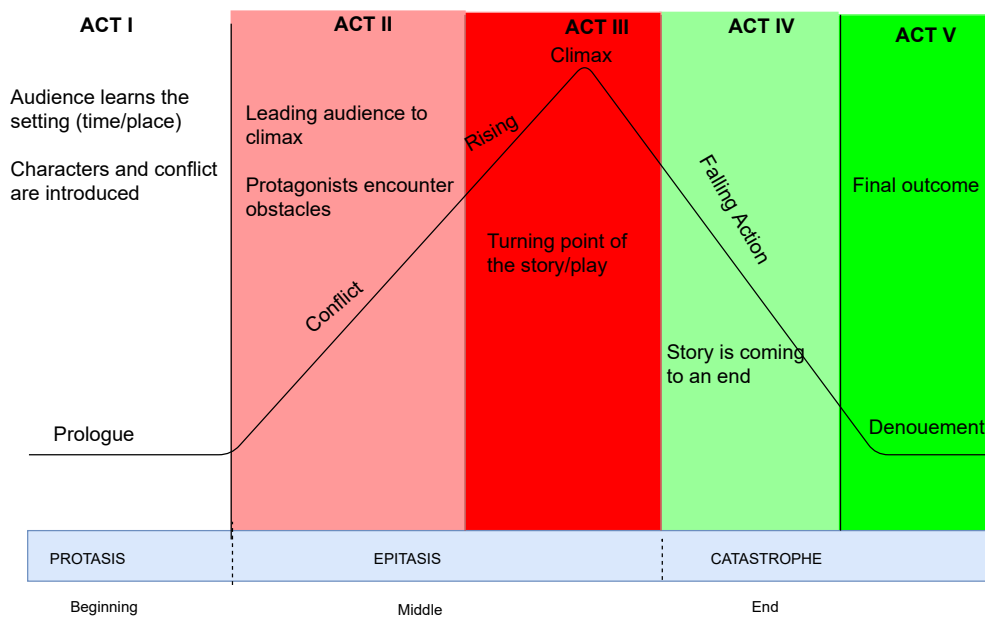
ACT I

Audience learns the setting (time/place)

Characters and conflict are introduced

Prologue

ACT II

Leading audience to climax

Protagonists encounter obstacles

Conflict

Rising

ACT III

Climax

Turning point of the story/play

ACT IV

Falling Action

Story is coming to an end

ACT V

Final outcome

Denouement

PROTASIS

EPITASIS

CATASTROPHE

Beginning

Middle

End